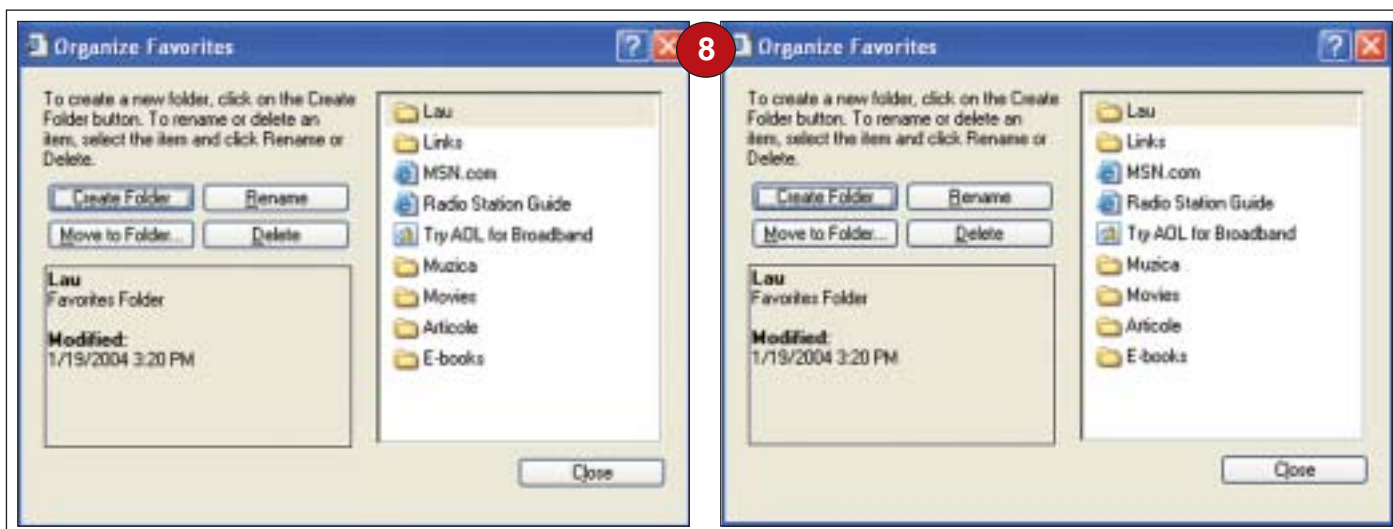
Organize Favorites

To create a new folder, click on the Create Folder button. To rename or delete an item, select the item and click Rename or Delete.

Create Folder
Rename
Move to Folder...
Delete

Lau
Favorites Folder

Modified:
1/19/2004 3:20 PM

Lau
Links
MSN.com
Radio Station Guide
Try AOL for Broadband
Muzica
Movies
Articole
E-books

Close

8

Organize Favorites

To create a new folder, click on the Create Folder button. To rename or delete an item, select the item and click Rename or Delete.

Create Folder
Rename
Move to Folder...
Delete

Lau
Favorites Folder

Modified:
1/19/2004 3:20 PM

Lau
Links
MSN.com
Radio Station Guide
Try AOL for Broadband
Muzica
Movies
Articole
E-books

Close